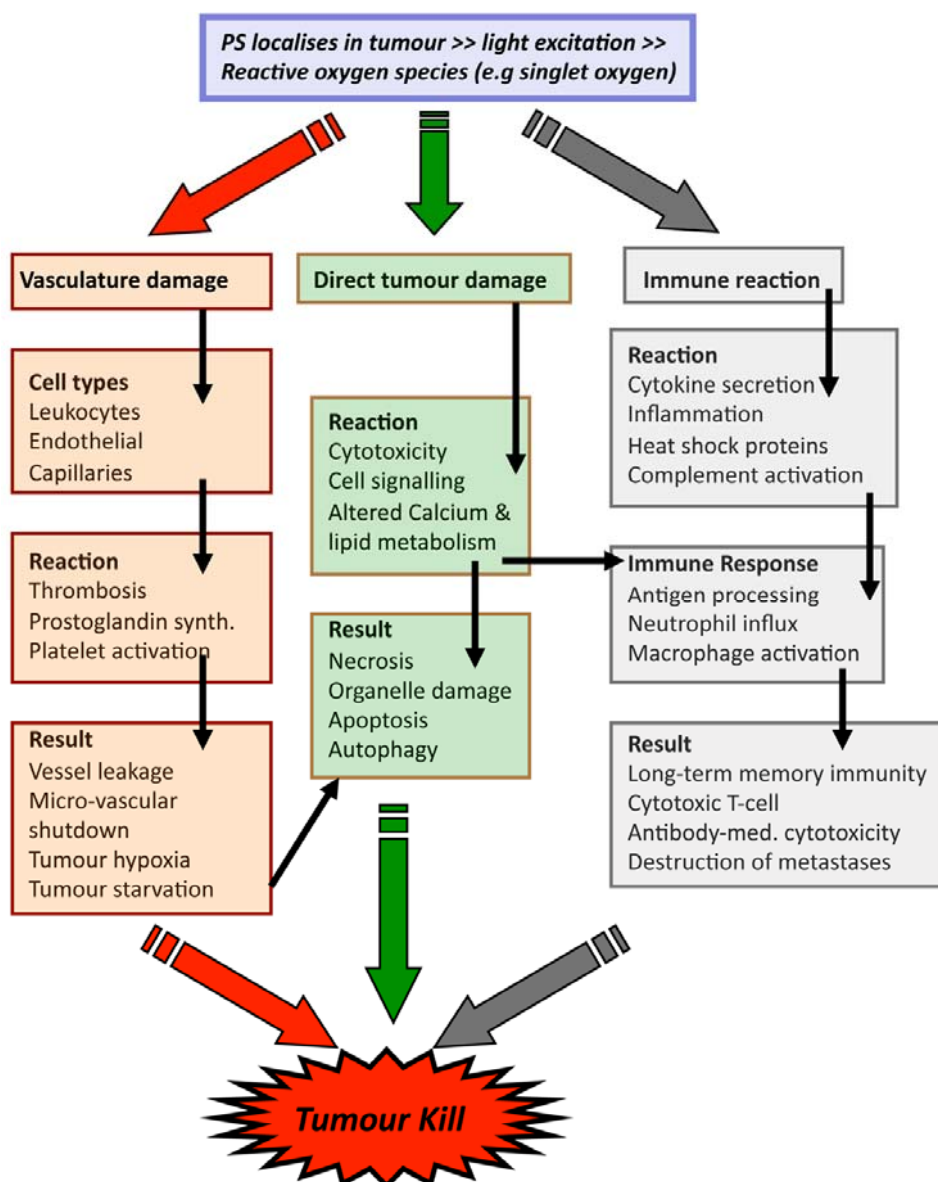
PS localises in tumour >> light excitation >> Reactive oxygen species (e.g singlet oxygen)

Vasculature damage

Direct tumour damage

Immune reaction

Cell types
Leukocytes
Endothelial
Capillaries

Reaction
Thrombosis
Prostoglandin synth.
Platelet activation

Result
Vessel leakage
Micro-vascular shutdown
Tumour hypoxia
Tumour starvation

Reaction
Cytotoxicity
Cell signalling
Altered Calcium & lipid metabolism

Result
Necrosis
Organelle damage
Apoptosis
Autophagy

Reaction
Cytokine secretion
Inflammation
Heat shock proteins
Complement activation

Immune Response
Antigen processing
Neutrophil influx
Macrophage activation

Result
Long-term memory immunity
Cytotoxic T-cell
Antibody-med. cytotoxicity
Destruction of metastases

Tumour Kill